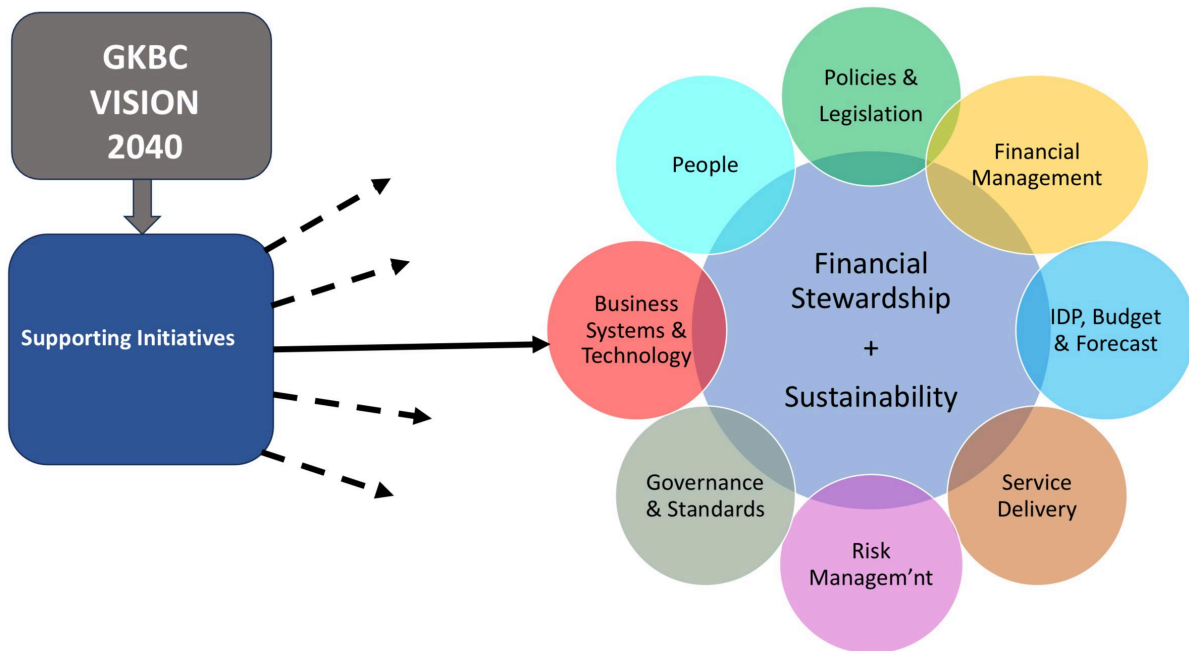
GKBC VISION 2040

Supporting Initiatives

Financial Stewardship + Sustainability

Policies & Legislation

Financial Management

IDP, Budget & Forecast

Service Delivery

Risk Managem'nt

Governance & Standards

Business Systems & Technology

People